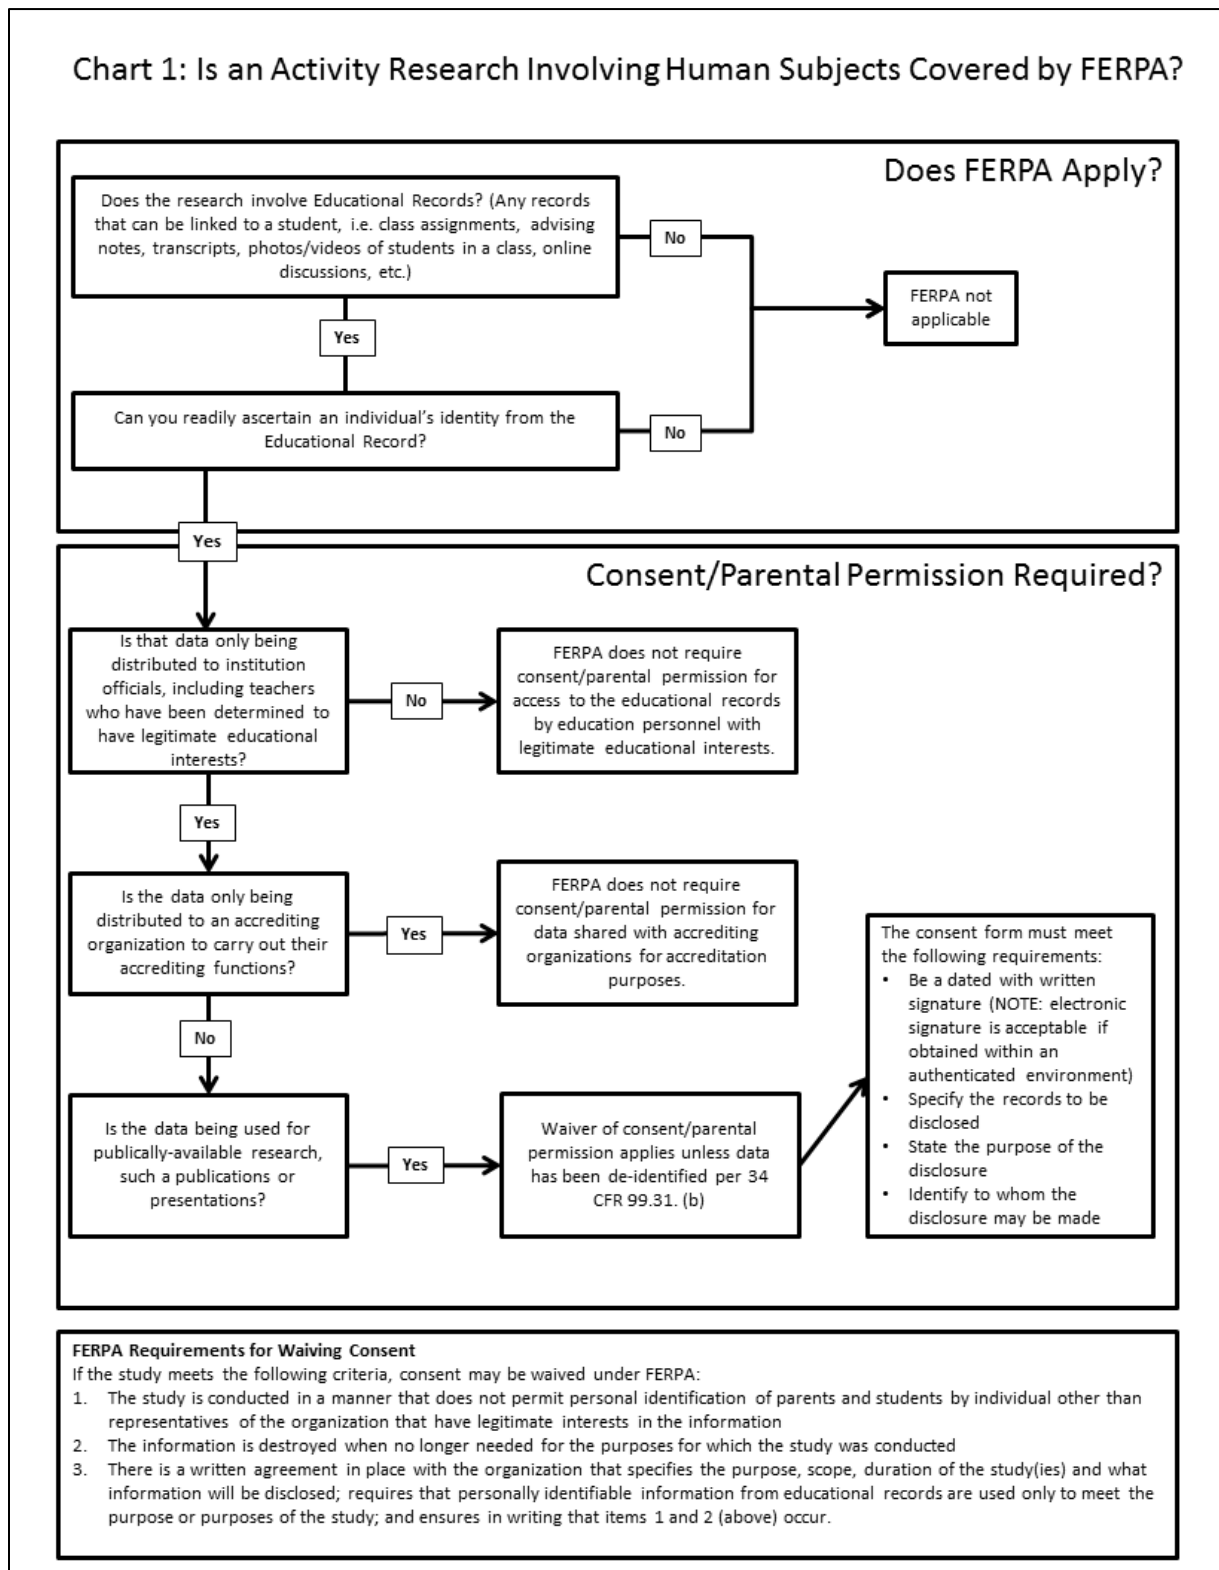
Chart 1: Is an Activity Research Involving Human Subjects Covered by FERPA?

Does FERPA Apply?

Does the research involve Educational Records? (Any records that can be linked to a student, i.e. class assignments, advising notes, transcripts, photos/videos of students in a class, online discussions, etc.)

No

FERPA not applicable

Yes

Can you readily ascertain an individual's identity from the Educational Record?

No

Yes

Consent/Parental Permission Required?

Is that data only being distributed to institution officials, including teachers who have been determined to have legitimate educational interests?

No

FERPA does not require consent/parental permission for access to the educational records by education personnel with legitimate educational interests.

Yes

Is the data only being distributed to an accrediting organization to carry out their accrediting functions?

Yes

FERPA does not require consent/parental permission for data shared with accrediting organizations for accreditation purposes.

The consent form must meet the following requirements:
• Be a dated with written signature (NOTE: electronic signature is acceptable if obtained within an authenticated environment)
• Specify the records to be disclosed
• State the purpose of the disclosure
• Identify to whom the disclosure may be made

No

Is the data being used for publically-available research, such a publications or presentations?

Yes

Waiver of consent/parental permission applies unless data has been de-identified per 34 CFR 99.31. (b)

FERPA Requirements for Waiving Consent
If the study meets the following criteria, consent may be waived under FERPA:
1. The study is conducted in a manner that does not permit personal identification of parents and students by individual other than representatives of the organization that have legitimate interests in the information
2. The information is destroyed when no longer needed for the purposes for which the study was conducted
3. There is a written agreement in place with the organization that specifies the purpose, scope, duration of the study(ies) and what information will be disclosed; requires that personally identifiable information from educational records are used only to meet the purpose or purposes of the study; and ensures in writing that items 1 and 2 (above) occur.